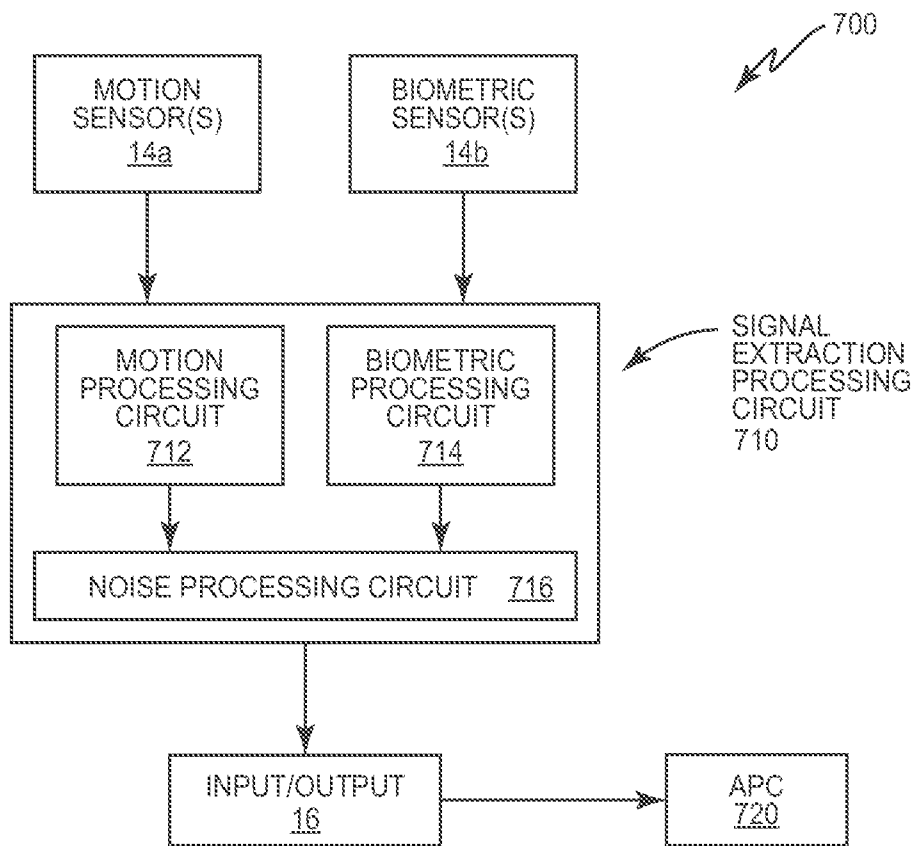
700

MOTION SENSOR(S) 14a

BIOMETRIC SENSOR(S) 14b

SIGNAL EXTRACTION PROCESSING CIRCUIT 710

MOTION PROCESSING CIRCUIT 712

BIOMETRIC PROCESSING CIRCUIT 714

NOISE PROCESSING CIRCUIT 716

INPUT/OUTPUT 16

APC 720